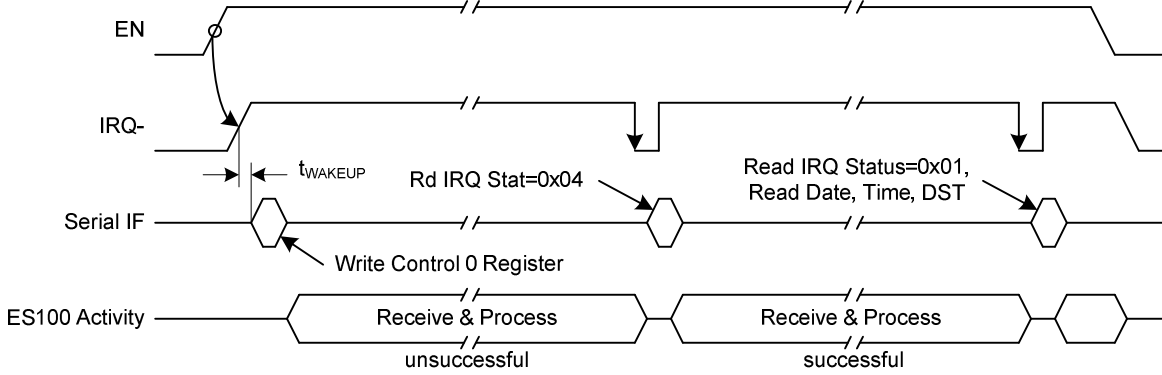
EN

IRQ-

$t_{WAKEUP}$

Rd IRQ Stat=0x04

Read IRQ Status=0x01, Read Date, Time, DST

Serial IF

Write Control 0 Register

ES100 Activity

Receive & Process

Receive & Process

unsuccessful

successful